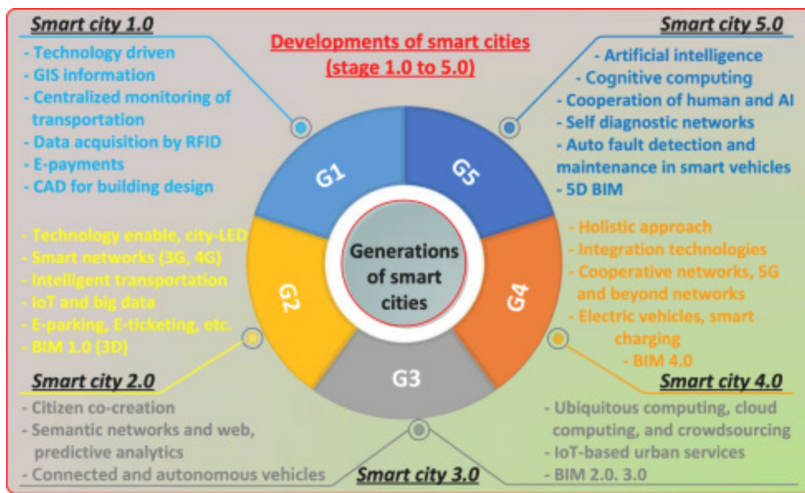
Smart city 1.0
- Technology driven
- GIS information
- Centralized monitoring of transportation
- Data acquisition by RFID
- E-payments
- CAD for building design

Developments of smart cities
(stage 1.0 to 5.0)

Smart city 5.0
- Artificial intelligence
- Cognitive computing
- Cooperation of human and AI
- Self diagnostic networks
- Auto fault detection and maintenance in smart vehicles
- 5D BIM

G1

G5

Generations of smart cities

G2

G4

G3

- Technology enable, city-LED
- Smart networks (3G, 4G)
- Intelligent transportation
- IoT and big data
- E-parking, E-ticketing, etc.
- BIM 1.0 (3D)

- Holistic approach
- Integration technologies
- Cooperative networks, 5G and beyond networks
- Electric vehicles, smart charging
- BIM 4.0

Smart city 2.0
- Citizen co-creation
- Semantic networks and web, predictive analytics
- Connected and autonomous vehicles

Smart city 4.0
- Ubiquitous computing, cloud computing, and crowdsourcing
- IoT-based urban services
- BIM 2.0. 3.0

Smart city 3.0